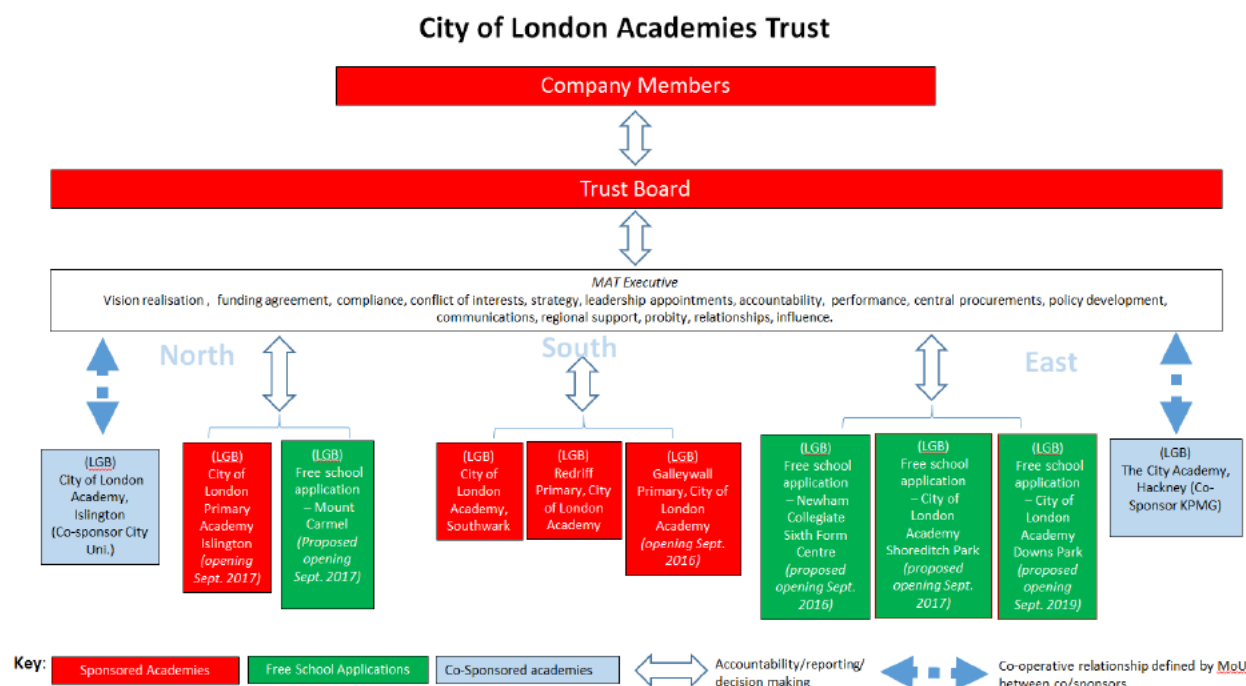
City of London Academies Trust

Company Members

Trust Board

MAT Executive
Vision realisation , funding agreement, compliance, conflict of interests, strategy, leadership appointments, accountability, performance, central procurements, policy development, communications, regional support, probity, relationships, influence.

North

South

East

(LGB) City of London Academy, Islington (Co-sponsor City Uni.)

(LGB) City of London Primary Academy Islington (opening Sept. 2017)

(LGB) Free school application – Mount Carmel (Proposed opening Sept. 2017)

(LGB) City of London Academy, Southwark

(LGB) Redriff Primary, City of London Academy

(LGB) Galleywall Primary, City of London Academy (opening Sept. 2016)

(LGB) Free school application – Newham Collegiate Sixth Form Centre (proposed opening Sept. 2016)

(LGB) Free school application – City of London Academy Shoreditch Park (proposed opening Sept. 2017)

(LGB) Free school application – City of London Academy Downs Park (proposed opening Sept. 2019)

(LGB) The City Academy, Hackney (Co-Sponsor KPMG)

Key: Sponsored Academies | Free School Applications | Co-Sponsored academies | Accountability/reporting/ decision making | Co-operative relationship defined by MoU between co/sponsors